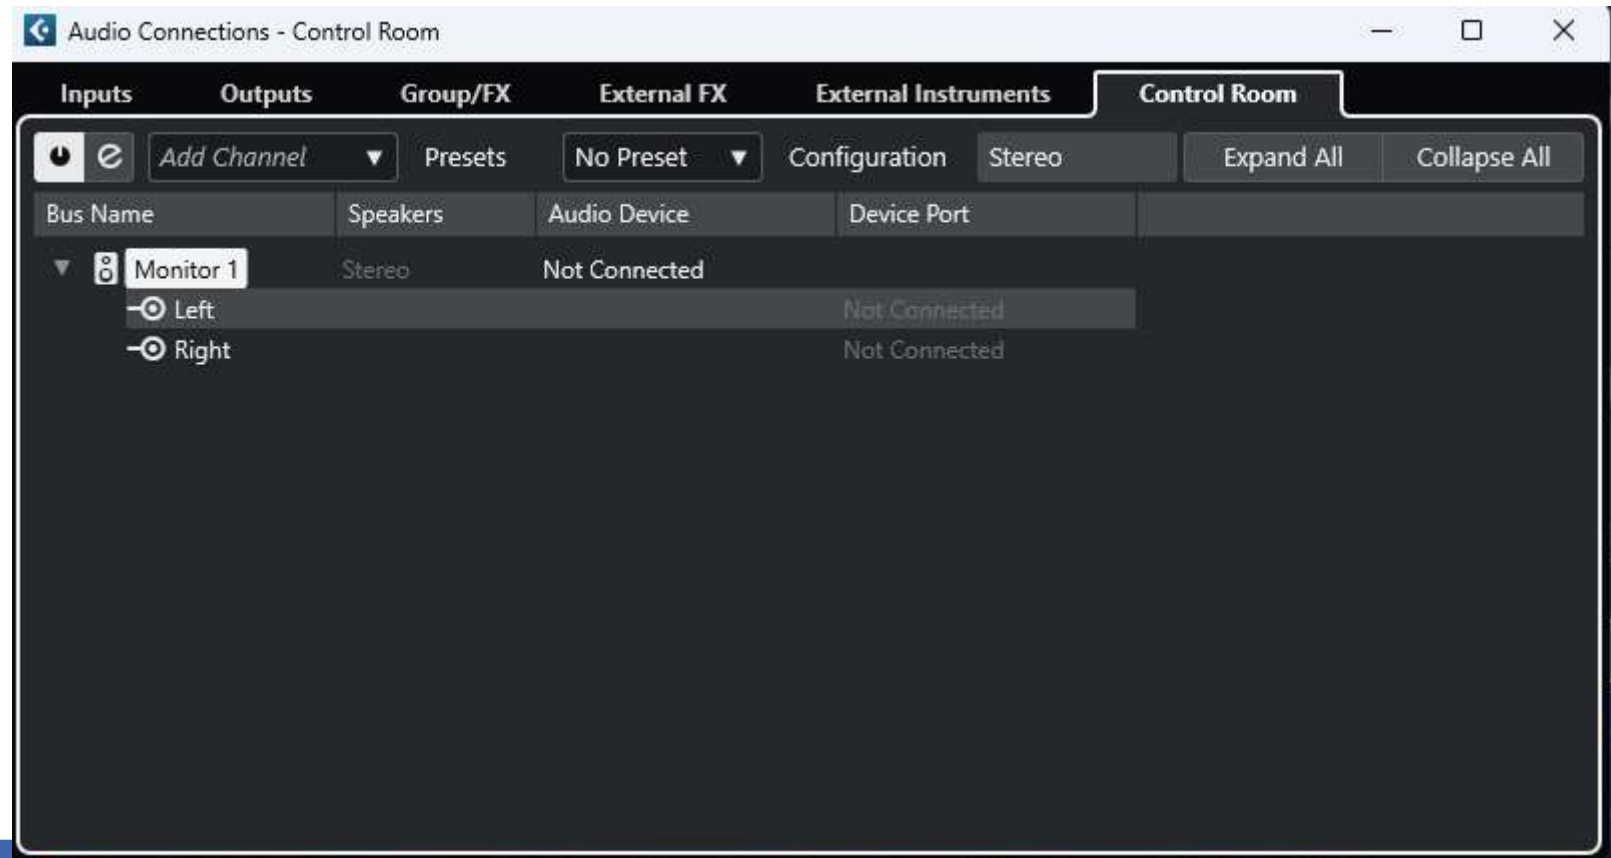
Audio Connections - Control Room

Inputs Outputs Group/FX External FX External Instruments Control Room

Add Channel Presets No Preset Configuration Stereo Expand All Collapse All

| Bus Name | Speakers | Audio Device | Device Port |
|---|---|---|---|
| Monitor 1 | Stereo | Not Connected | |
| Left | | | Not Connected |
| Right | | | Not Connected |